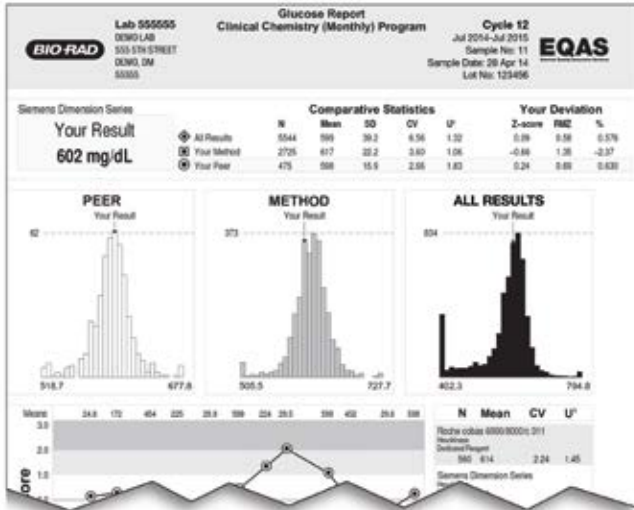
BIO-RAD

Lab 555555
DEMO LAB
555 5TH STREET
DEMO, DM
55555

Glucose Report
Clinical Chemistry (Monthly) Program

Cycle 12
Jul 2014-Jul 2015
Sample No: 11
Sample Date: 28 Apr 14
Lot No: 123456

EQAS

Siemens Dimension Series

Your Result
602 mg/dL

Comparative Statistics

| | N | Mean | SD | CV | U² |
|---|---|---|---|---|---|
| All Results | 5544 | 599 | 39.2 | 6.56 | 1.32 |
| Your Method | 2725 | 617 | 22.2 | 3.60 | 1.06 |
| Your Peer | 475 | 598 | 15.9 | 2.66 | 1.83 |

Your Deviation

| Z-score | RMZ | % |
|---|---|---|
| 0.09 | 0.58 | 0.576 |
| -0.66 | 1.35 | -2.37 |
| 0.24 | 0.65 | 0.630 |

PEER
Your Result
62
518.7
677.8

METHOD
Your Result
373
505.5
727.7

ALL RESULTS
Your Result
834
402.3
794.8

Means 24.6 170 454 225 28.8 599 224 28.5 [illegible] 598 450 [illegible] 598
3.0
2.0
1.0
ore

N Mean CV U²
Roche cobas 6000/8000 c 311
Hexokinase
Dedicated Reagent
560 614 2.24 1.45
Siemens Dimension Series